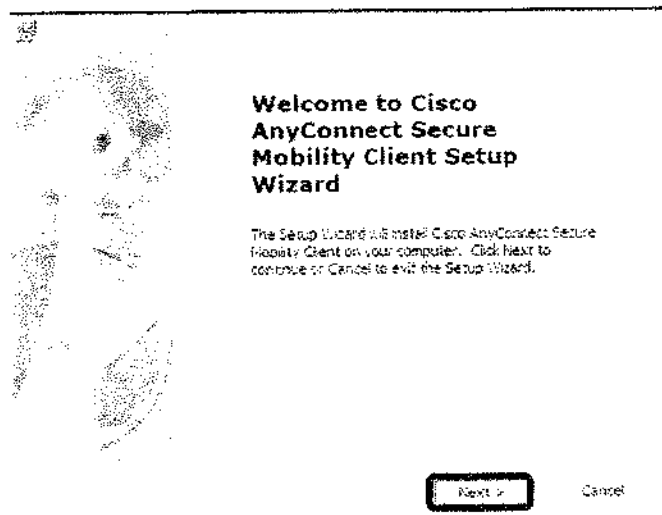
Welcome to Cisco AnyConnect Secure Mobility Client Setup Wizard

The Setup Wizard will install Cisco AnyConnect Secure Mobility Client on your computer. Click Next to continue or Cancel to exit the Setup Wizard.

Next >

Cancel